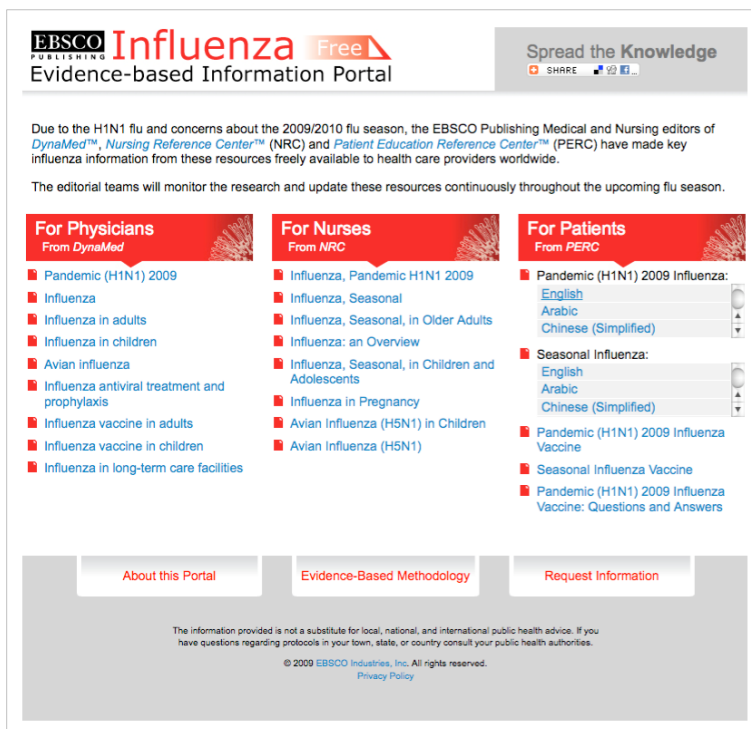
EBSCO PUBLISHING Influenza Free
Evidence-based Information Portal

Spread the Knowledge
SHARE

Due to the H1N1 flu and concerns about the 2009/2010 flu season, the EBSCO Publishing Medical and Nursing editors of DynaMed™, Nursing Reference Center™ (NRC) and Patient Education Reference Center™ (PERC) have made key influenza information from these resources freely available to health care providers worldwide.

The editorial teams will monitor the research and update these resources continuously throughout the upcoming flu season.

For Physicians
From DynaMed

Pandemic (H1N1) 2009
Influenza
Influenza in adults
Influenza in children
Avian influenza
Influenza antiviral treatment and prophylaxis
Influenza vaccine in adults
Influenza vaccine in children
Influenza in long-term care facilities

For Nurses
From NRC

Influenza, Pandemic H1N1 2009
Influenza, Seasonal
Influenza, Seasonal, in Older Adults
Influenza: an Overview
Influenza, Seasonal, in Children and Adolescents
Influenza in Pregnancy
Avian Influenza (H5N1) in Children
Avian Influenza (H5N1)

For Patients
From PERC

Pandemic (H1N1) 2009 Influenza:
English
Arabic
Chinese (Simplified)

Seasonal Influenza:
English
Arabic
Chinese (Simplified)

Pandemic (H1N1) 2009 Influenza Vaccine
Seasonal Influenza Vaccine
Pandemic (H1N1) 2009 Influenza Vaccine: Questions and Answers

About this Portal
Evidence-Based Methodology
Request Information

The information provided is not a substitute for local, national, and international public health advice. If you have questions regarding protocols in your town, state, or country consult your public health authorities.

© 2009 EBSCO Industries, Inc. All rights reserved.
Privacy Policy